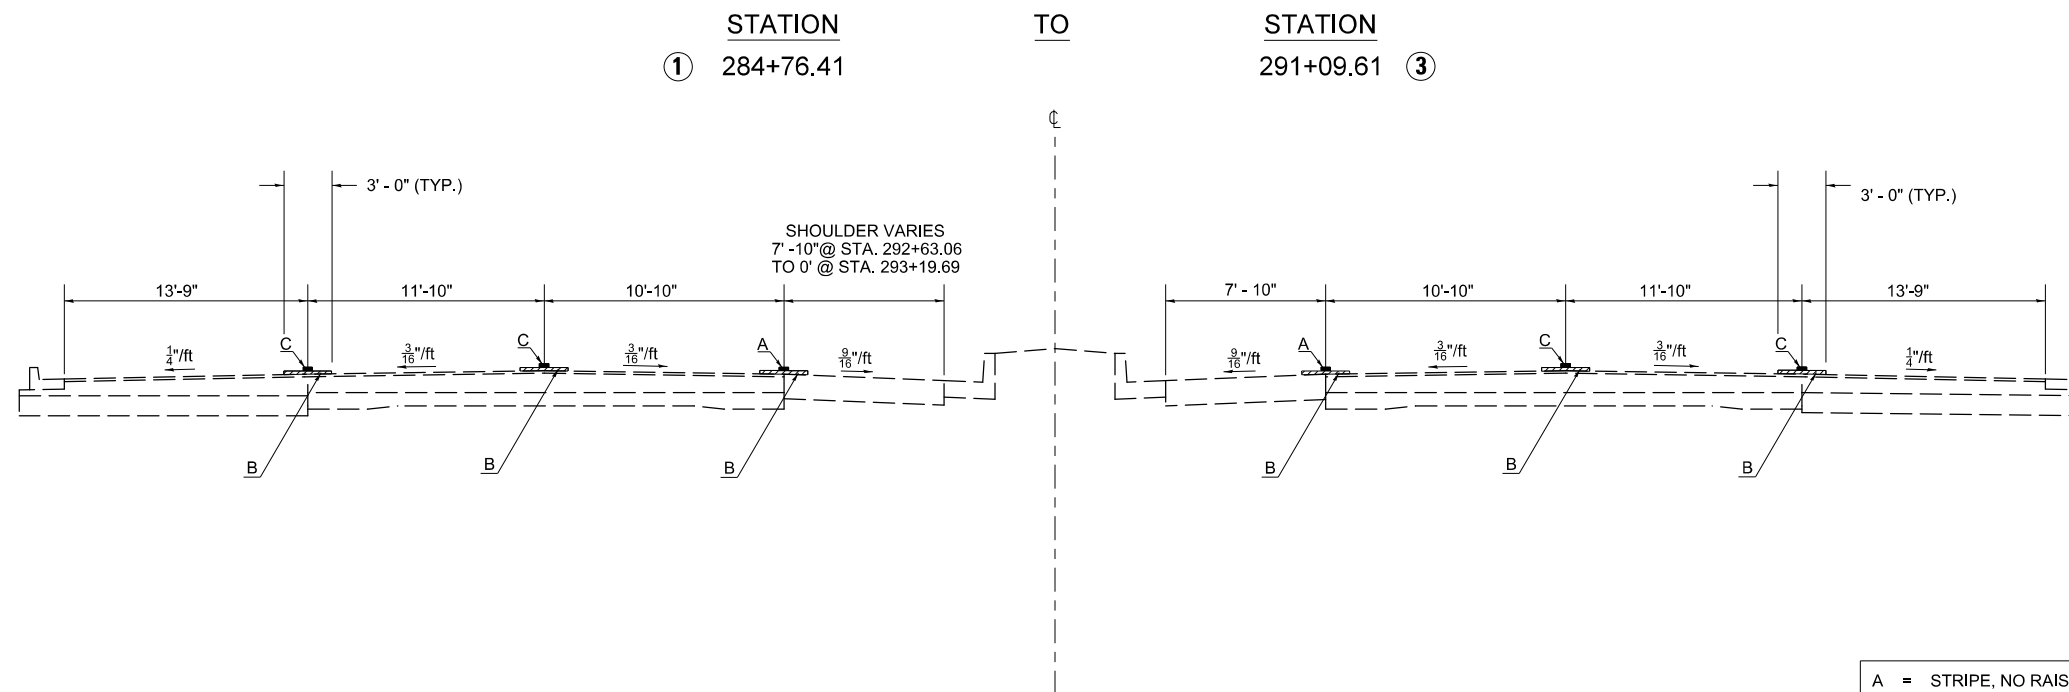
STATION 1 284+76.41

TO

STATION 291+09.61 3

℄

3' - 0" (TYP.)

SHOULDER VARIES
7' -10"@ STA. 292+63.06
TO 0' @ STA. 293+19.69

13'-9" 11'-10" 10'-10"

C $\frac{1}{4}$"/ft C $\frac{3}{16}$"/ft $\frac{3}{16}$"/ft A $\frac{9}{16}$"/ft

B B B

3' - 0" (TYP.)

7' - 10" 10'-10" 11'-10" 13'-9"

$\frac{9}{16}$"/ft A $\frac{3}{16}$"/ft C $\frac{3}{16}$"/ft C $\frac{1}{4}$"/ft

B B B

A = STRIPE, NO RAIS